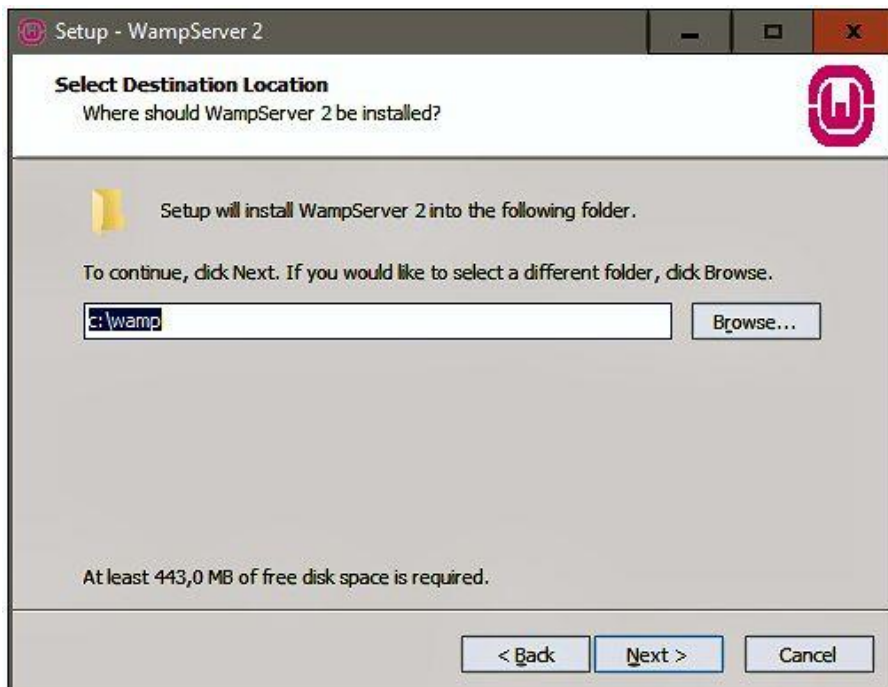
Setup - WampServer 2

Select Destination Location
Where should WampServer 2 be installed?

Setup will install WampServer 2 into the following folder.

To continue, click Next. If you would like to select a different folder, click Browse.

c:\wamp

Browse...

At least 443,0 MB of free disk space is required.

< Back
Next >
Cancel